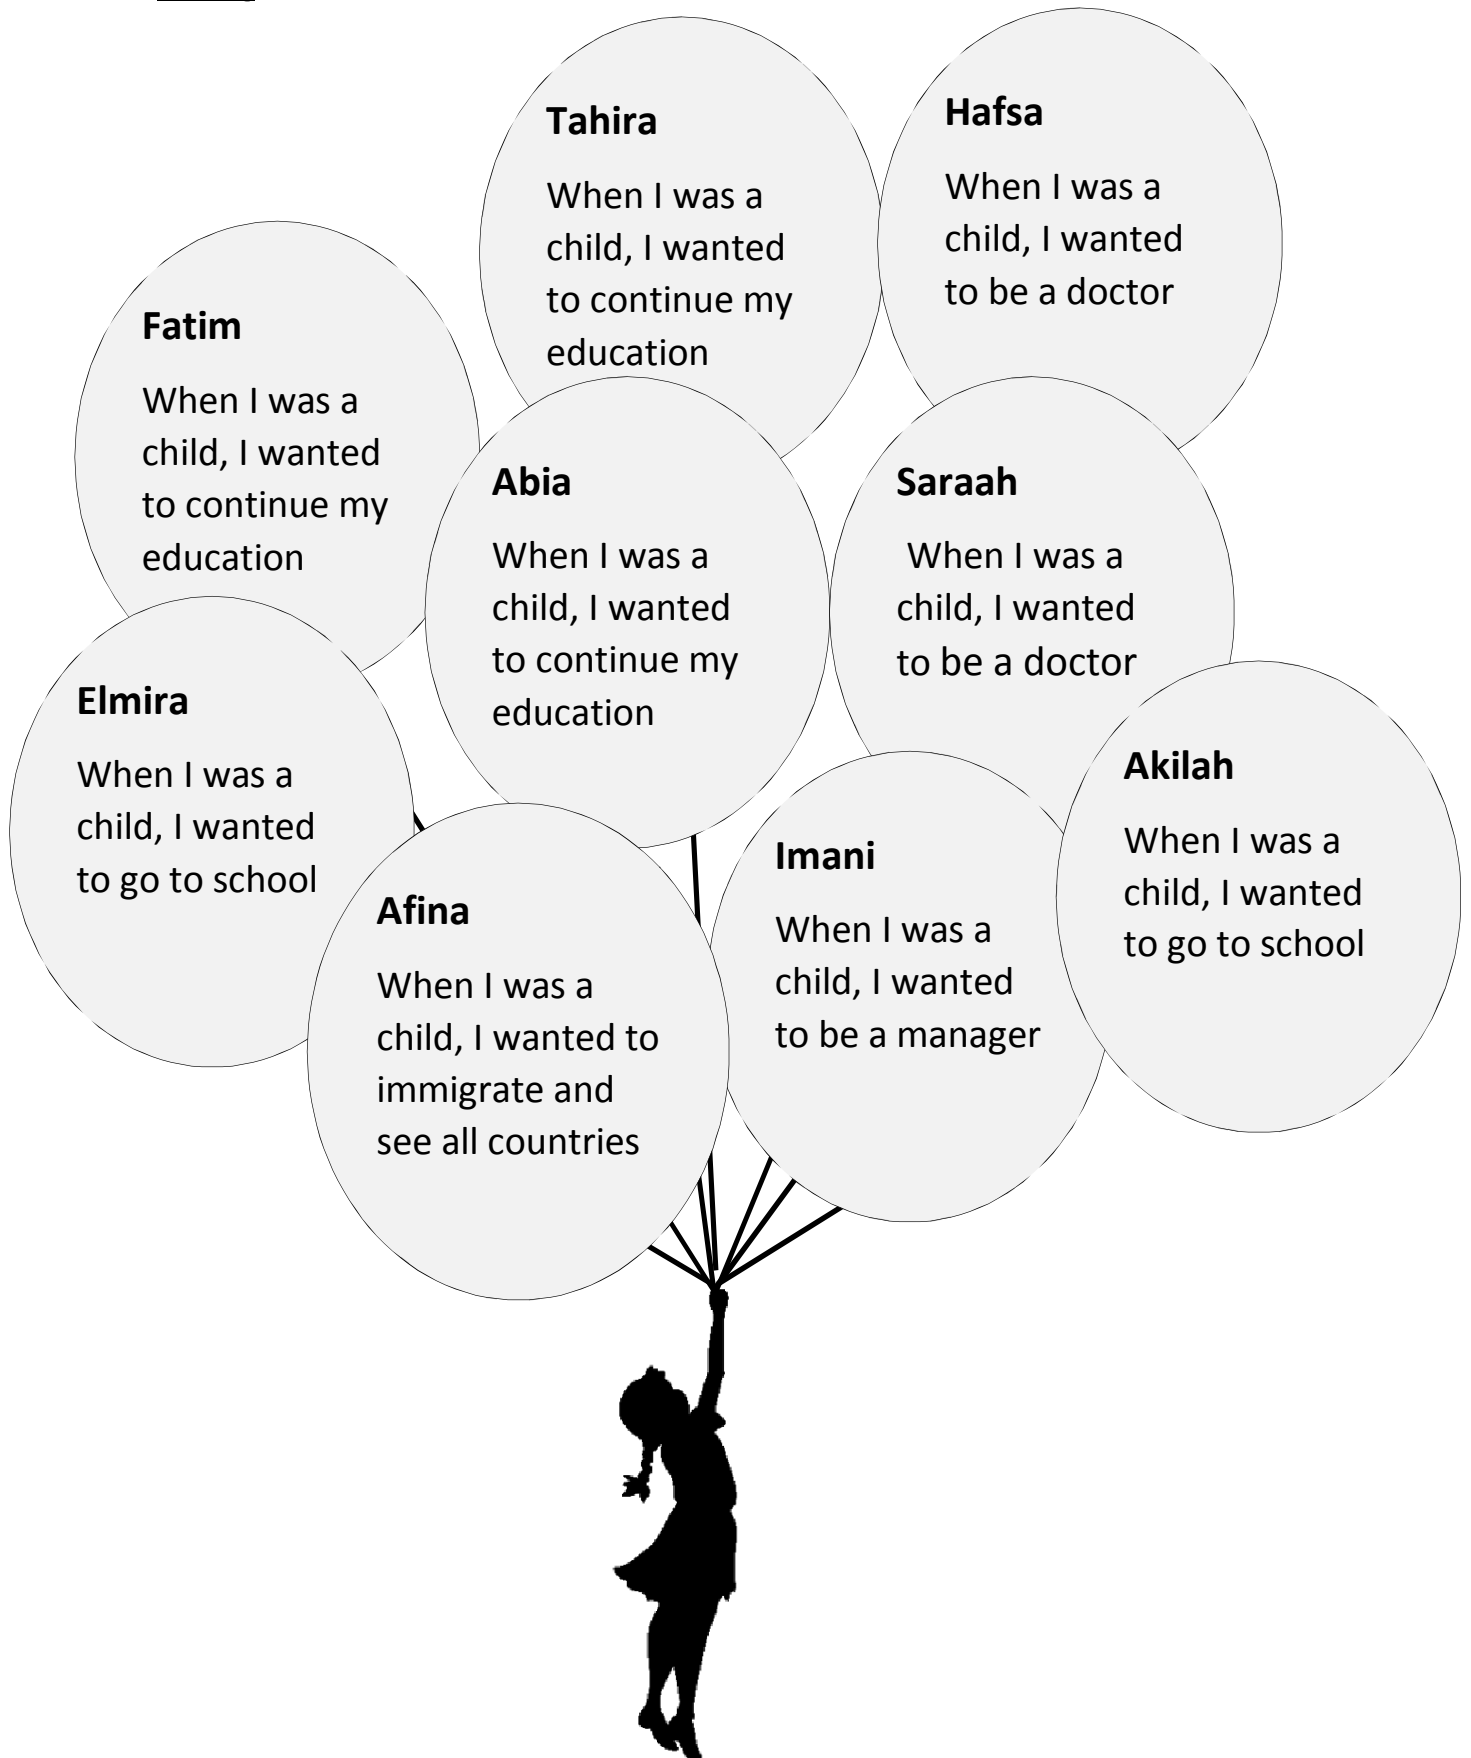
Tahira

When I was a child, I wanted to continue my education

Hafsa

When I was a child, I wanted to be a doctor

Fatim

When I was a child, I wanted to continue my education

Abia

When I was a child, I wanted to continue my education

Saraah

When I was a child, I wanted to be a doctor

Elmira

When I was a child, I wanted to go to school

Akilah

When I was a child, I wanted to go to school

Imani

When I was a child, I wanted to be a manager

Afina

When I was a child, I wanted to immigrate and see all countries